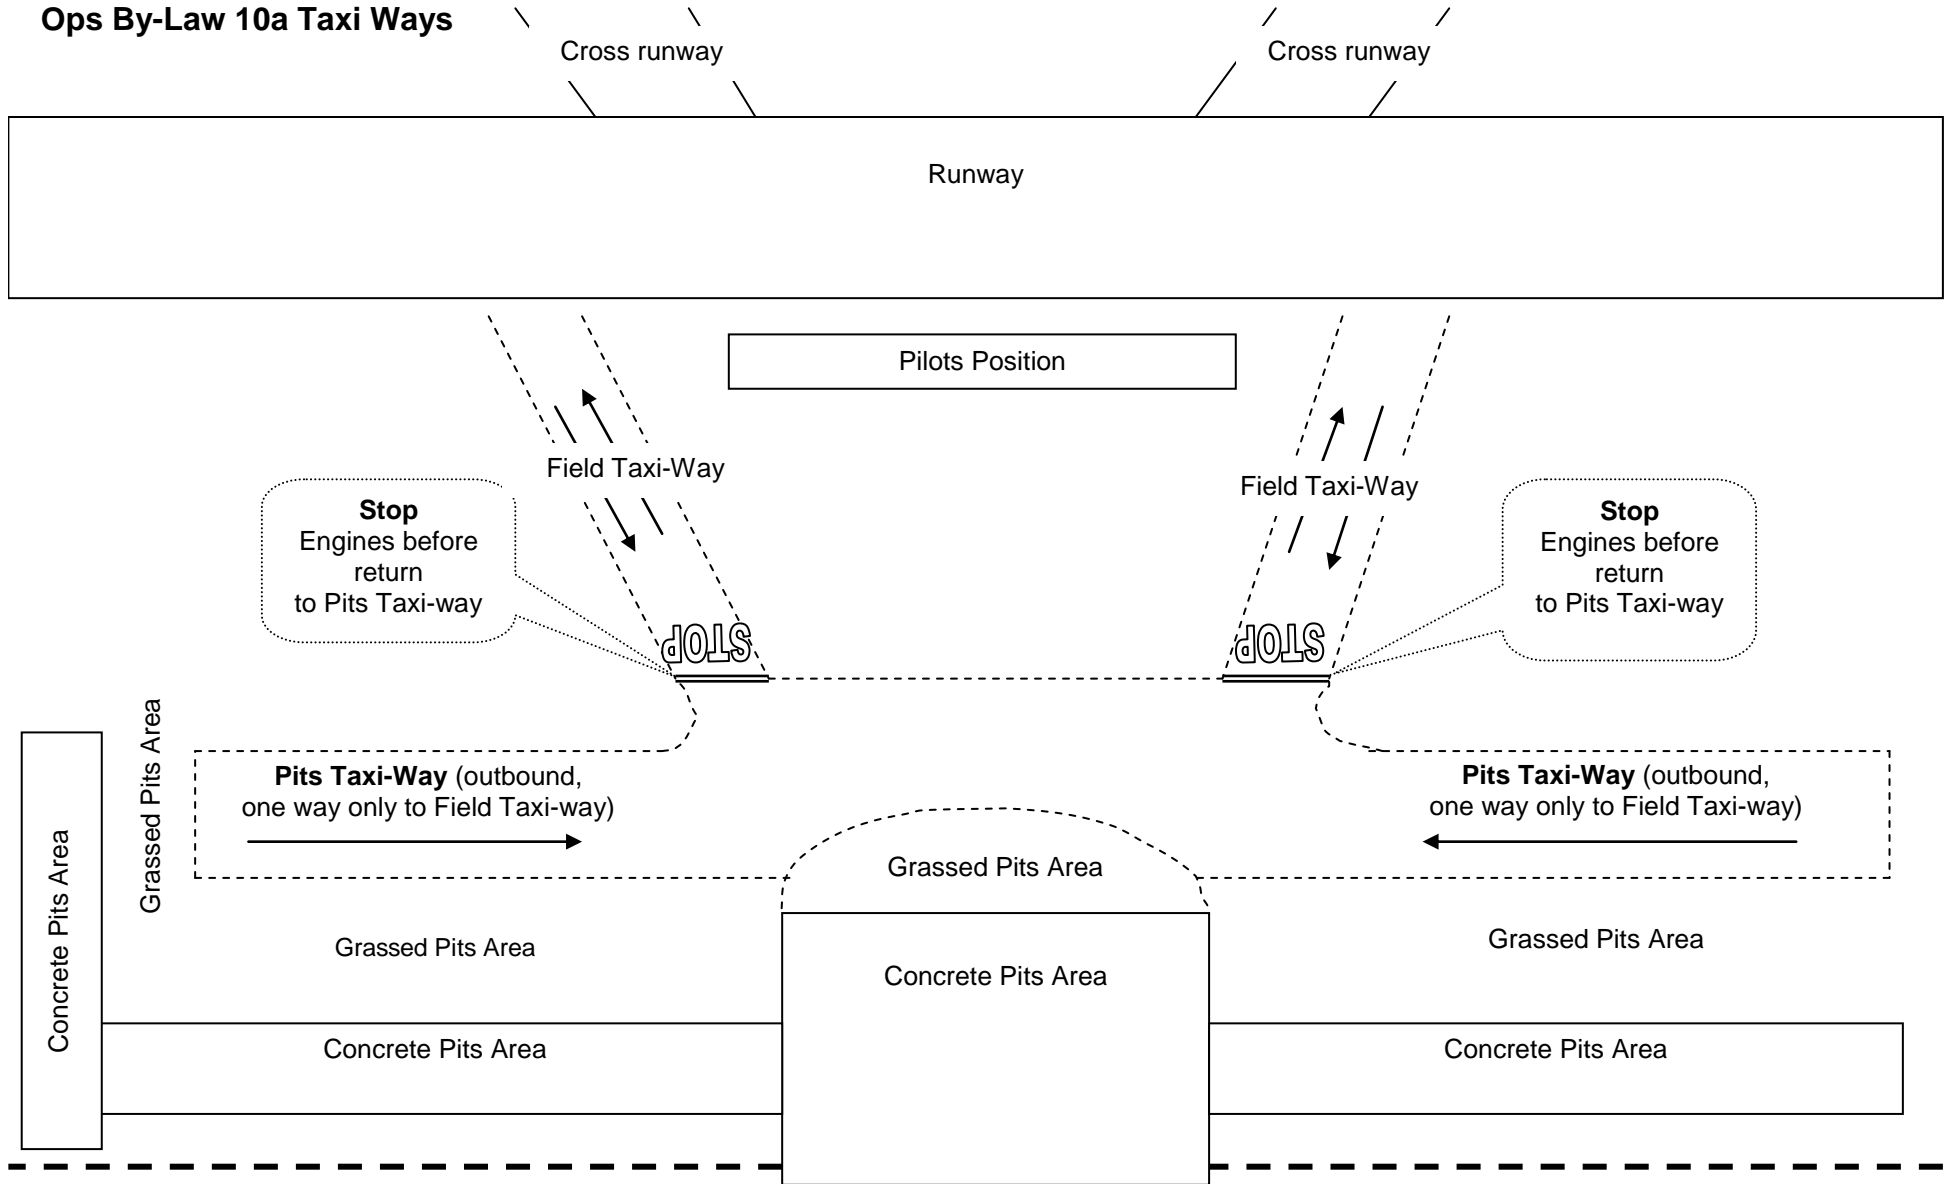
**Ops By-Law 10a Taxi Ways**

Cross runway

Cross runway

Runway

Pilots Position

Field Taxi-Way

Field Taxi-Way

**Stop**
Engines before return to Pits Taxi-way

STOP

STOP

**Stop**
Engines before return to Pits Taxi-way

Grassed Pits Area

Concrete Pits Area

**Pits Taxi-Way** (outbound, one way only to Field Taxi-way)

**Pits Taxi-Way** (outbound, one way only to Field Taxi-way)

Grassed Pits Area

Grassed Pits Area

Concrete Pits Area

Grassed Pits Area

Concrete Pits Area

Concrete Pits Area